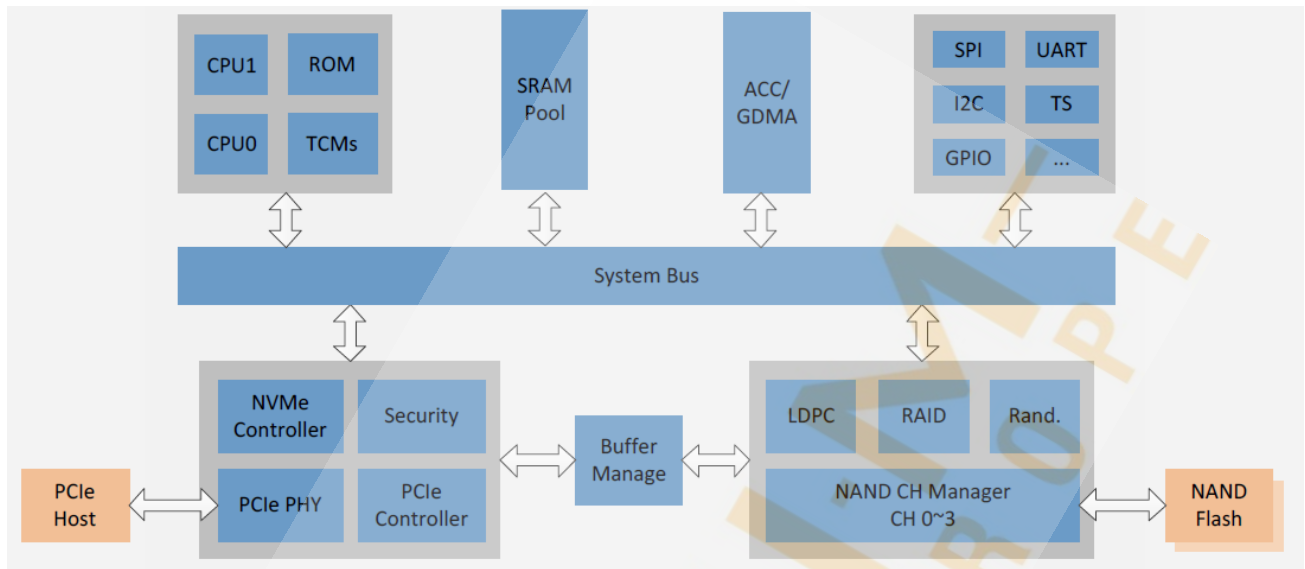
CPU1
ROM
CPU0
TCMs

SRAM Pool

ACC/ GDMA

SPI
UART
I2C
TS
GPIO
...

System Bus

NVMe Controller
Security
PCIe PHY
PCIe Controller

PCIe Host

Buffer Manage

LDPC
RAID
Rand.
NAND CH Manager CH 0~3

NAND Flash

PE
RO